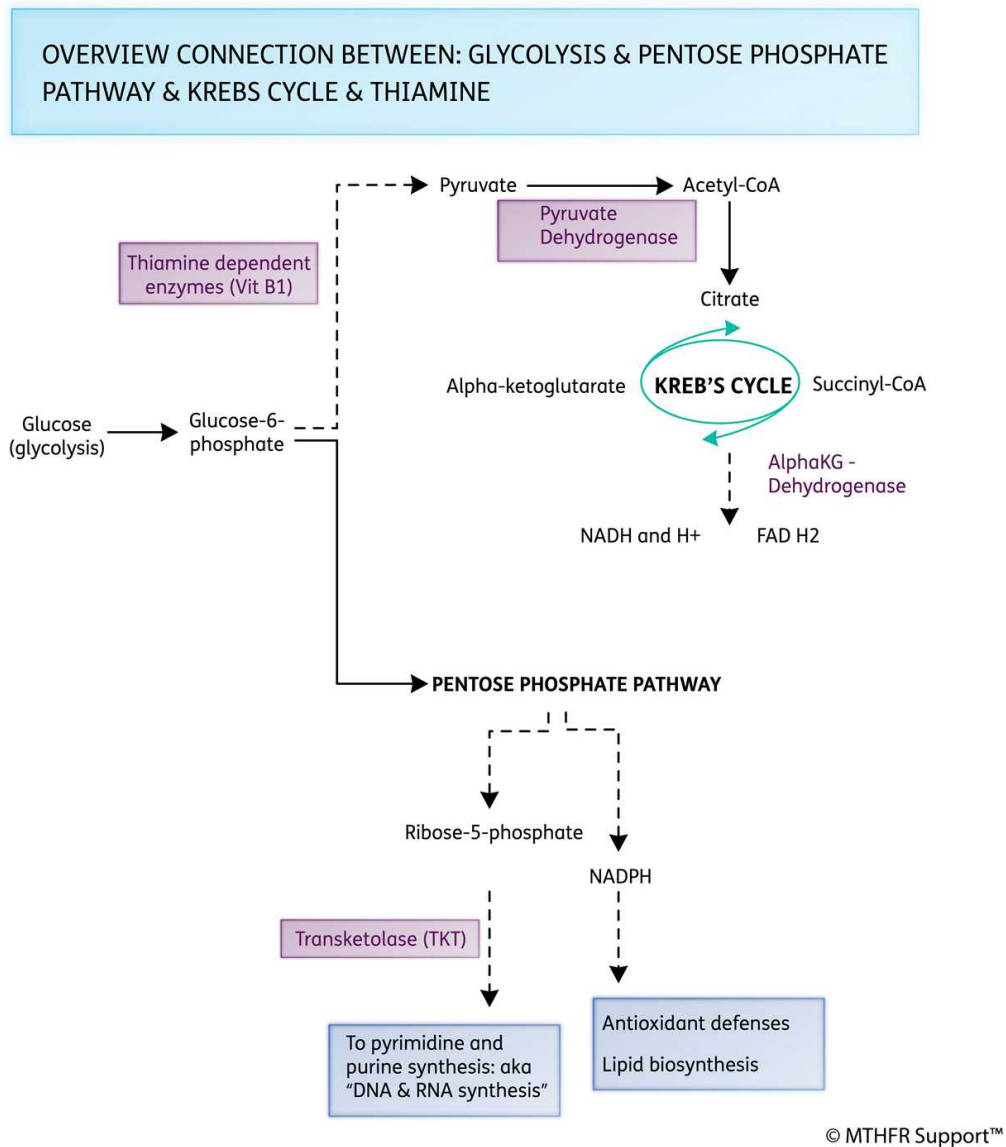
OVERVIEW CONNECTION BETWEEN: GLYCOLYSIS & PENTOSE PHOSPHATE PATHWAY & KREBS CYCLE & THIAMINE

Thiamine dependent enzymes (Vit B1)

Pyruvate

Acetyl-CoA

Pyruvate Dehydrogenase

Citrate

Alpha-ketoglutarate

KREB'S CYCLE

Succinyl-CoA

Glucose (glycolysis)

Glucose-6-phosphate

AlphaKG - Dehydrogenase

NADH and H+

FAD H2

PENTOSE PHOSPHATE PATHWAY

Ribose-5-phosphate

NADPH

Transketolase (TKT)

To pyrimidine and purine synthesis: aka "DNA & RNA synthesis"

Antioxidant defenses

Lipid biosynthesis

© MTHFR Support™